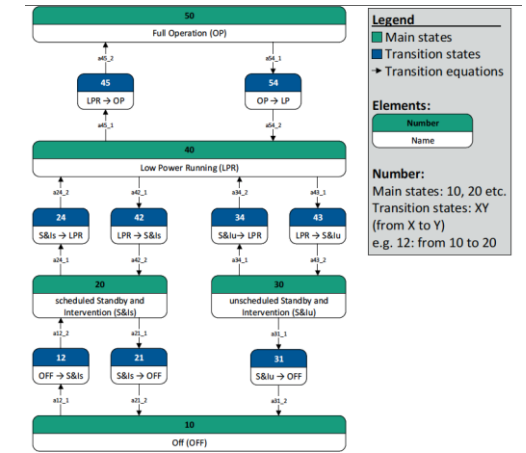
50
Full Operation (OP)

a45_2
a54_1

45
LPR → OP

54
OP → LP

a45_1
a54_2

40
Low Power Running (LPR)

a24_2
a42_1
a34_2
a43_1

24
S&Is → LPR

42
LPR → S&Is

34
S&Iu → LPR

43
LPR → S&Iu

a24_1
a42_2
a34_1
a43_2

20
scheduled Standby and Intervention (S&Is)

30
unscheduled Standby and Intervention (S&Iu)

a12_2
a21_1
a31_1

12
OFF → S&Is

21
S&Is → OFF

31
S&Iu → OFF

a12_1
a21_2
a31_2

10
Off (OFF)

Legend
Main states
Transition states
Transition equations

Elements:
Number
Name

Number:
Main states: 10, 20 etc.
Transition states: XY (from X to Y)
e.g. 12: from 10 to 20